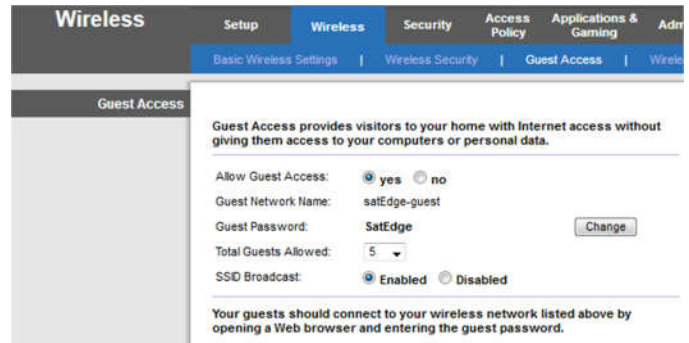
Wireless

Setup | Wireless | Security | Access Policy | Applications & Gaming | Adm

Basic Wireless Settings | Wireless Security | Guest Access | Wirele

Guest Access

Guest Access provides visitors to your home with Internet access without giving them access to your computers or personal data.

Allow Guest Access: yes no

Guest Network Name: satEdge-guest

Guest Password: SatEdge Change

Total Guests Allowed: 5

SSID Broadcast: Enabled Disabled

Your guests should connect to your wireless network listed above by opening a Web browser and entering the guest password.